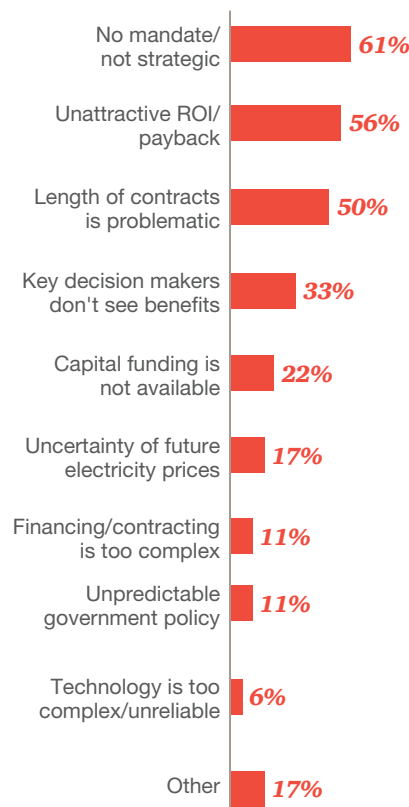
| | |
|---|---|
| No mandate/ not strategic | 61% |
| Unattractive ROI/ payback | 56% |
| Length of contracts is problematic | 50% |
| Key decision makers don't see benefits | 33% |
| Capital funding is not available | 22% |
| Uncertainty of future electricity prices | 17% |
| Financing/contracting is too complex | 11% |
| Unpredictable government policy | 11% |
| Technology is too complex/unreliable | 6% |
| Other | 17% |